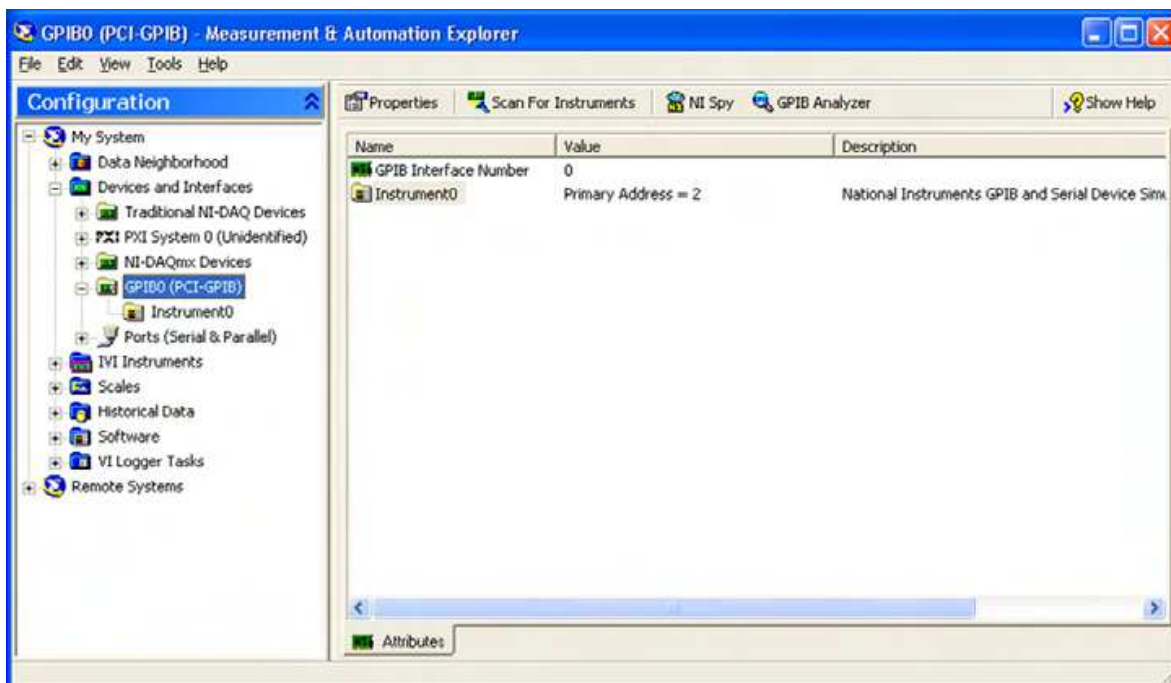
GPIB0 (PCI-GPIB) - Measurement & Automation Explorer

File Edit View Tools Help

Configuration

My System
Data Neighborhood
Devices and Interfaces
Traditional NI-DAQ Devices
PXI PXI System 0 (Unidentified)
NI-DAQmx Devices
GPIB0 (PCI-GPIB)
Instrument0
Ports (Serial & Parallel)
IVI Instruments
Scales
Historical Data
Software
VI Logger Tasks
Remote Systems

Properties | Scan For Instruments | NI Spy | GPIB Analyzer | Show Help

| Name | Value | Description |
|---|---|---|
| GPIB Interface Number | 0 | |
| Instrument0 | Primary Address = 2 | National Instruments GPIB and Serial Device Sim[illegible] |

Attributes